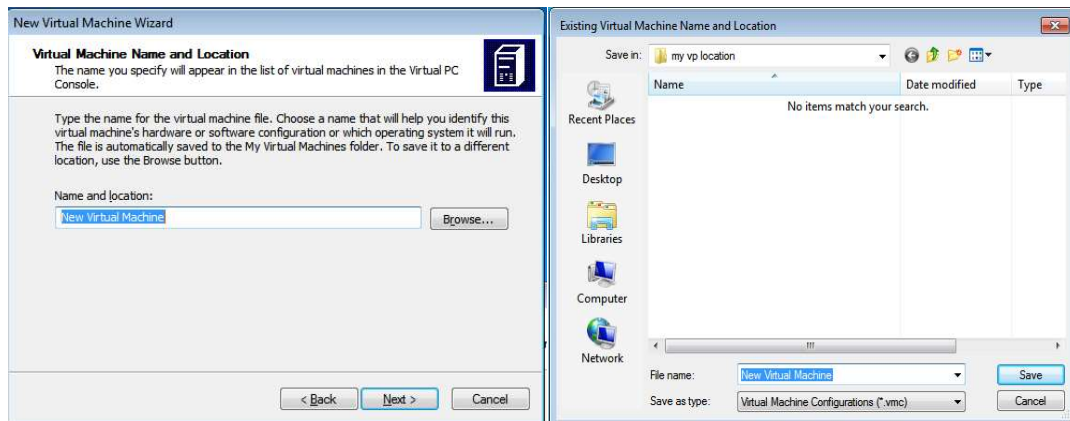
New Virtual Machine Wizard

Virtual Machine Name and Location
The name you specify will appear in the list of virtual machines in the Virtual PC Console.

Type the name for the virtual machine file. Choose a name that will help you identify this virtual machine's hardware or software configuration or which operating system it will run. The file is automatically saved to the My Virtual Machines folder. To save it to a different location, use the Browse button.

Name and location:
New Virtual Machine
Browse...

< Back
Next >
Cancel

Existing Virtual Machine Name and Location

Save in: my vp location

Recent Places
Desktop
Libraries
Computer
Network

| Name | Date modified | Type |
|---|---|---|
| No items match your search. | | |

File name: New Virtual Machine
Save
Save as type: Virtual Machine Configurations (*.vmc)
Cancel